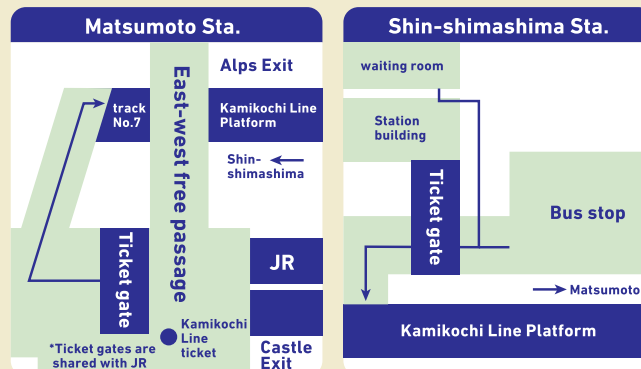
Matsumoto Sta.

track No.7

East-west free passage

Alps Exit

Kamikochi Line Platform

Shin-shimashima

Ticket gate

JR

Kamikochi Line ticket

*Ticket gates are shared with JR

Castle Exit

Shin-shimashima Sta.

waiting room

Station building

Ticket gate

Bus stop

Matsumoto

Kamikochi Line Platform